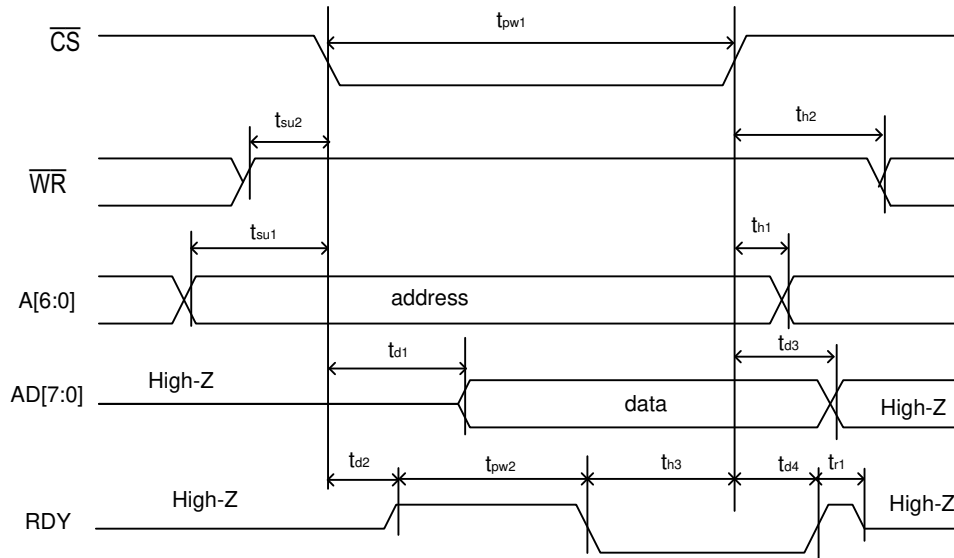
$\overline{CS}$

$t_{pw1}$

$t_{su2}$

$t_{h2}$

$\overline{WR}$

$t_{su1}$

$t_{h1}$

A[6:0]

address

$t_{d1}$

$t_{d3}$

AD[7:0]

High-Z

data

High-Z

$t_{d2}$

$t_{pw2}$

$t_{h3}$

$t_{d4}$

$t_{r1}$

RDY

High-Z

High-Z